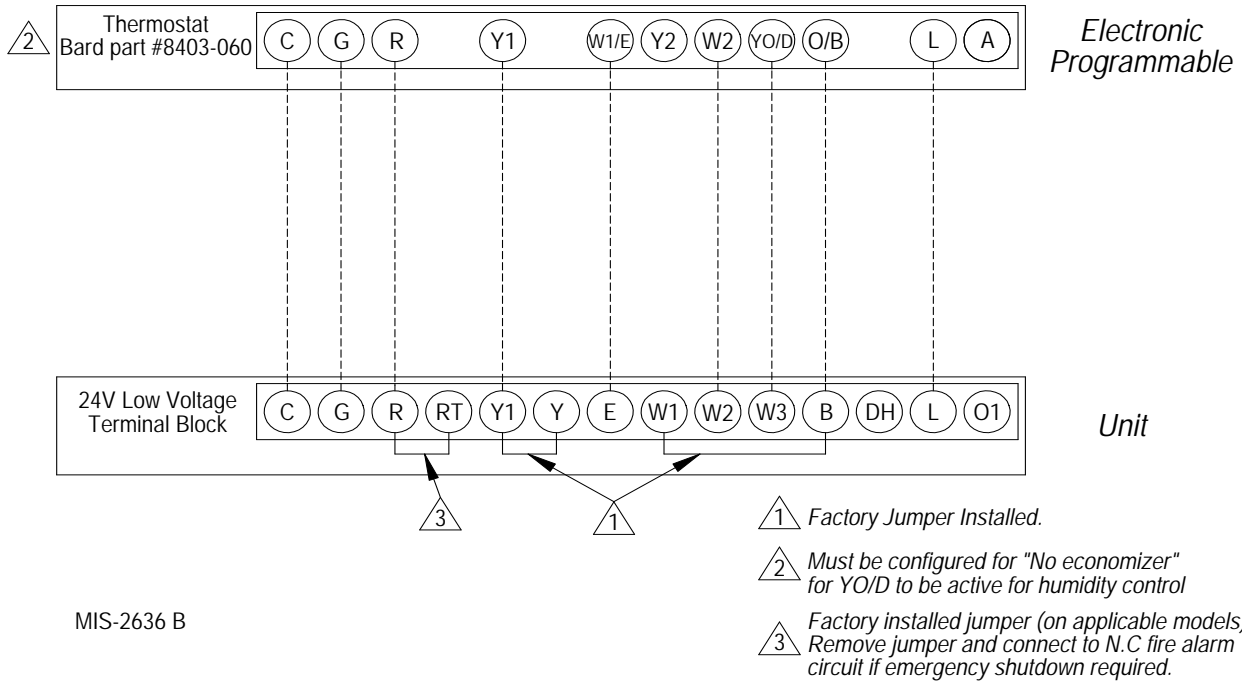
2 Thermostat Bard part #8403-060

C G R Y1 W1/E Y2 W2 YO/D O/B L A

Electronic Programmable

24V Low Voltage Terminal Block

C G R RT Y1 Y E W1 W2 W3 B DH L O1

Unit

3

1

1 Factory Jumper Installed.

2 Must be configured for "No economizer" for YO/D to be active for humidity control

3 Factory installed jumper (on applicable models) Remove jumper and connect to N.C fire alarm circuit if emergency shutdown required.

MIS-2636 B